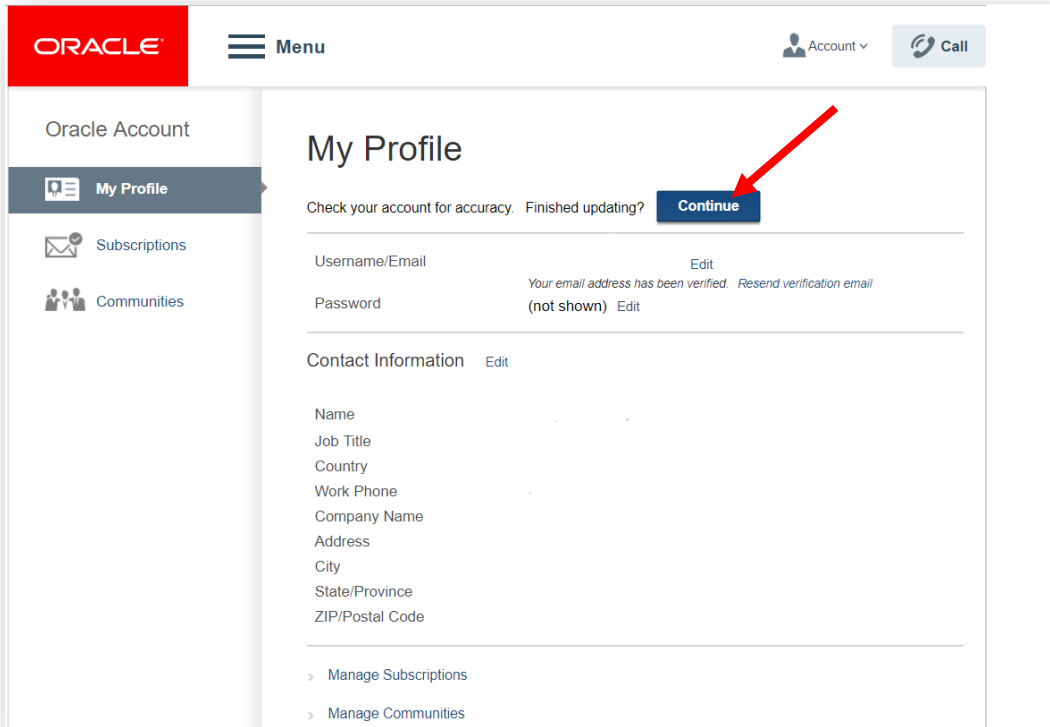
ORACLE

Menu

Account

Call

Oracle Account

My Profile

Subscriptions

Communities

My Profile

Check your account for accuracy. Finished updating? Continue

Username/Email Edit

Your email address has been verified. Resend verification email

Password (not shown) Edit

Contact Information Edit

Name

Job Title

Country

Work Phone

Company Name

Address

City

State/Province

ZIP/Postal Code

Manage Subscriptions

Manage Communities